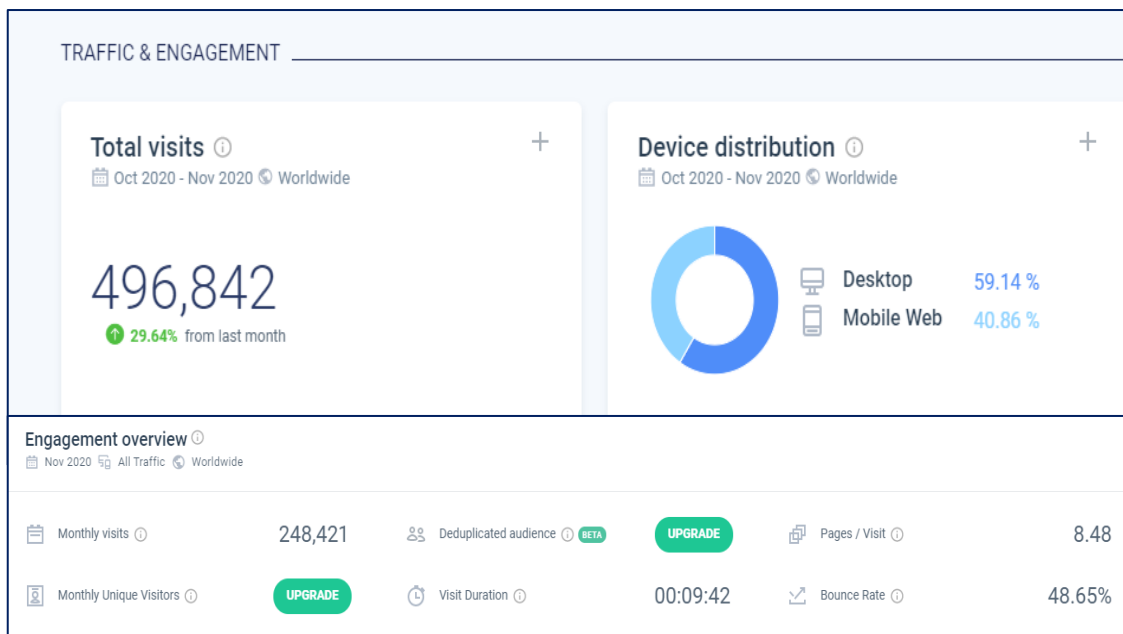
TRAFFIC & ENGAGEMENT

Total visits ⓘ
Oct 2020 - Nov 2020 Worldwide
+

496,842
29.64% from last month

Device distribution ⓘ
Oct 2020 - Nov 2020 Worldwide
+

Desktop 59.14 %
Mobile Web 40.86 %

Engagement overview ⓘ
Nov 2020 All Traffic Worldwide

| Monthly visits ⓘ | 248,421 | Deduplicated audience ⓘ BETA | UPGRADE | Pages / Visit ⓘ | 8.48 |
|---|---|---|---|---|---|
| Monthly Unique Visitors ⓘ | UPGRADE | Visit Duration ⓘ | 00:09:42 | Bounce Rate ⓘ | 48.65% |